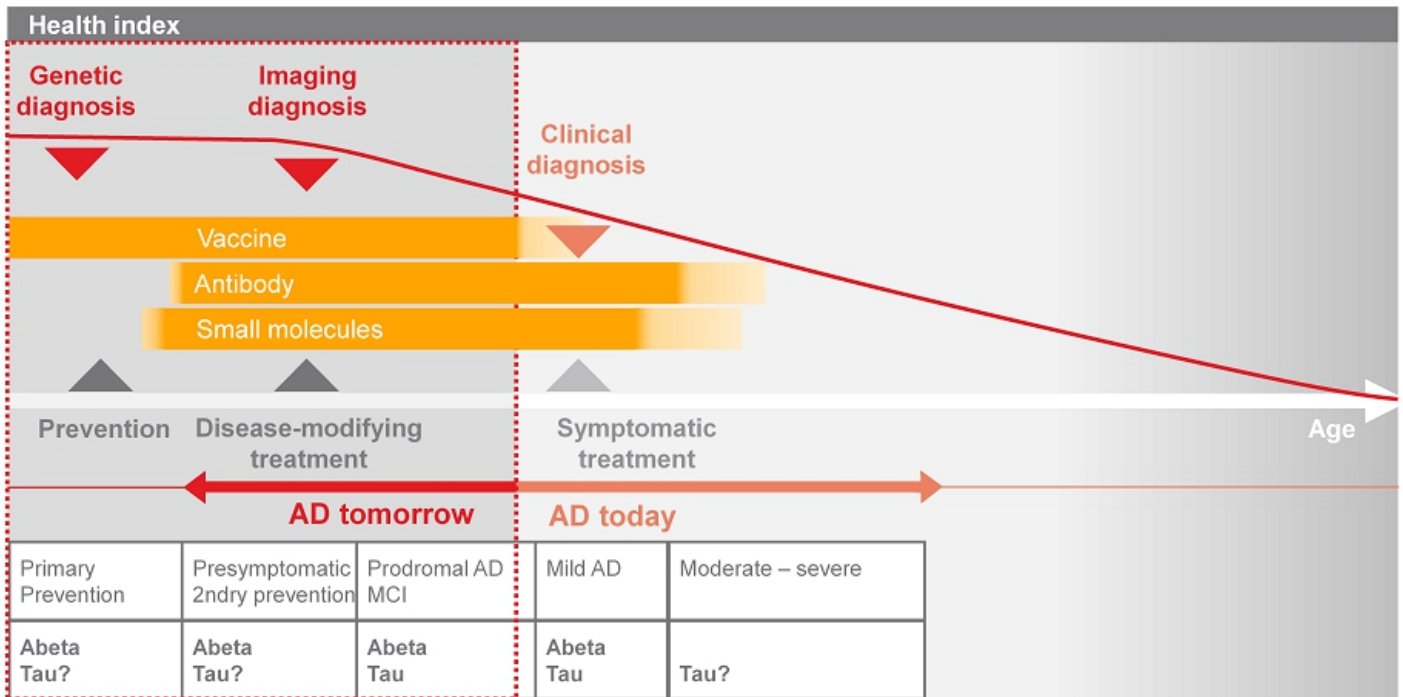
Health index

Genetic diagnosis

Imaging diagnosis

Clinical diagnosis

Vaccine

Antibody

Small molecules

Prevention

Disease-modifying treatment

Symptomatic treatment

Age

AD tomorrow

AD today

| Primary Prevention | Presymptomatic 2ndry prevention | Prodromal AD MCI | Mild AD | Moderate – severe |
|---|---|---|---|---|
| Abeta Tau? | Abeta Tau? | Abeta Tau | Abeta Tau | Tau? |